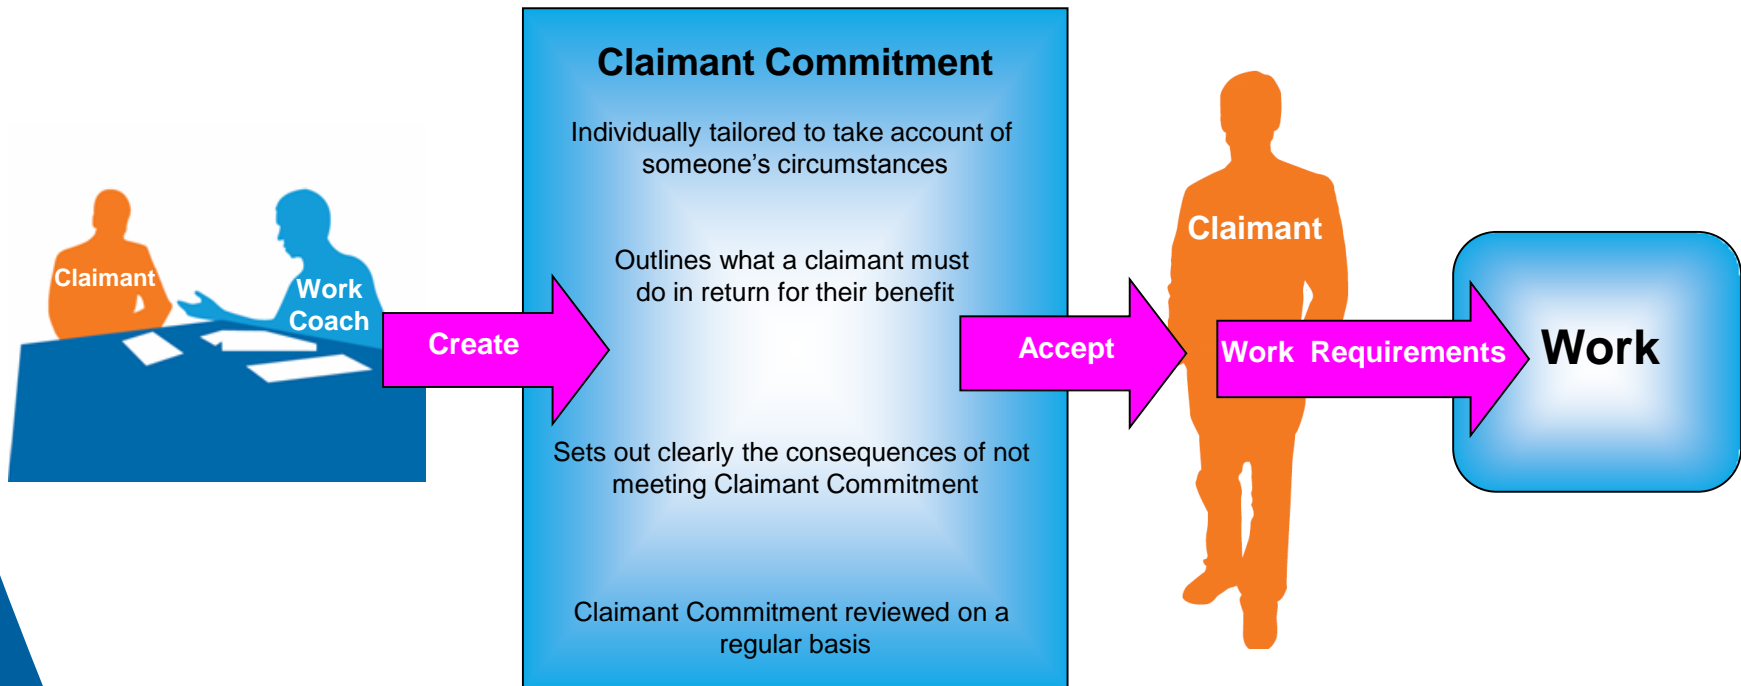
Claimant

Work Coach

Create

Claimant Commitment

Individually tailored to take account of someone’s circumstances

Outlines what a claimant must do in return for their benefit

Sets out clearly the consequences of not meeting Claimant Commitment

Claimant Commitment reviewed on a regular basis

Accept

Claimant

Work Requirements

Work